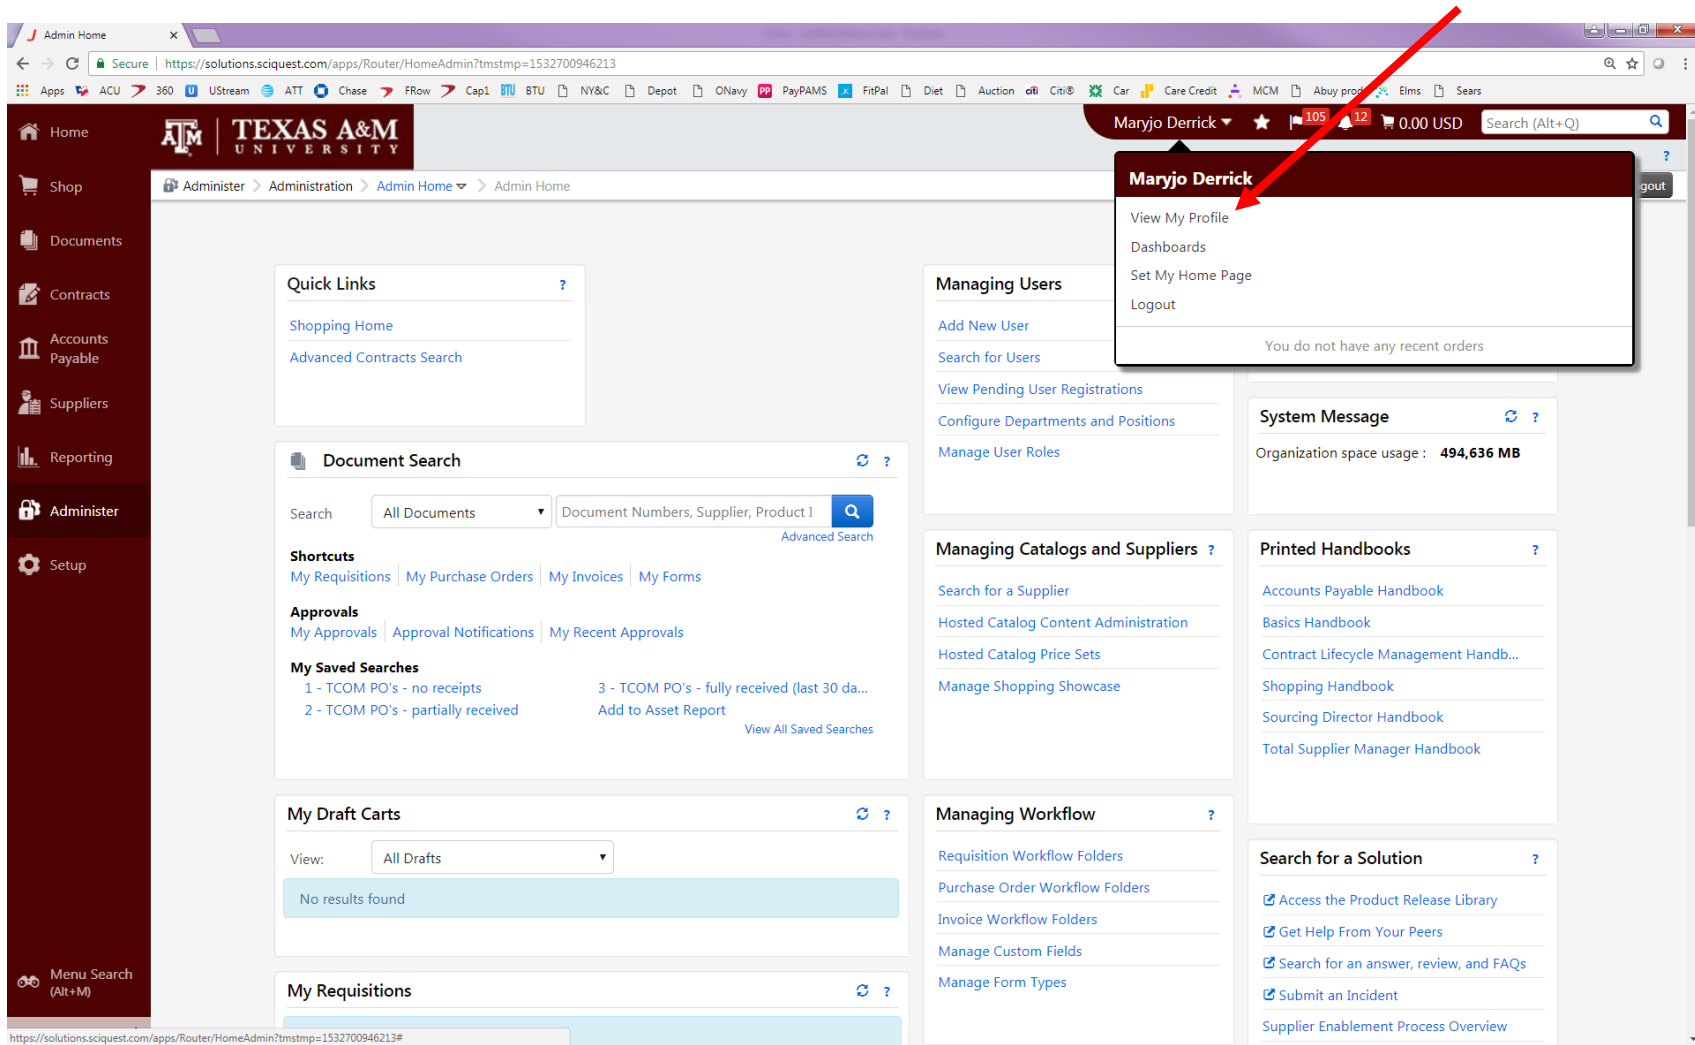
Admin Home ×

Secure | https://solutions.sciquest.com/apps/Router/HomeAdmin?tmstmp=1532700946213

Apps ACU 360 UStream ATT Chase FRow Cap1 BTU NY&C Depot ONavy PayPAMS FitPal Diet Auction Citi® Car Care Credit MCM Abuy prod Elms Sears

Home
Shop
Documents
Contracts
Accounts Payable
Suppliers
Reporting
Administer
Setup
Menu Search (Alt+M)

TEXAS A&M UNIVERSITY

Maryjo Derrick 105 12 0.00 USD Search (Alt+Q)

Administer > Administration > Admin Home > Admin Home

Maryjo Derrick
View My Profile
Dashboards
Set My Home Page
Logout
You do not have any recent orders

gout

Quick Links ?
Shopping Home
Advanced Contracts Search

Document Search
Search All Documents Document Numbers, Supplier, Product I
Advanced Search
Shortcuts
My Requisitions | My Purchase Orders | My Invoices | My Forms
Approvals
My Approvals | Approval Notifications | My Recent Approvals
My Saved Searches
1 - TCOM PO's - no receipts
2 - TCOM PO's - partially received
3 - TCOM PO's - fully received (last 30 da...
Add to Asset Report
View All Saved Searches

My Draft Carts ?
View: All Drafts
No results found

My Requisitions ?

Managing Users
Add New User
Search for Users
View Pending User Registrations
Configure Departments and Positions
Manage User Roles

Managing Catalogs and Suppliers ?
Search for a Supplier
Hosted Catalog Content Administration
Hosted Catalog Price Sets
Manage Shopping Showcase

Managing Workflow ?
Requisition Workflow Folders
Purchase Order Workflow Folders
Invoice Workflow Folders
Manage Custom Fields
Manage Form Types

System Message ?
Organization space usage : 494,636 MB

Printed Handbooks ?
Accounts Payable Handbook
Basics Handbook
Contract Lifecycle Management Handb...
Shopping Handbook
Sourcing Director Handbook
Total Supplier Manager Handbook

Search for a Solution ?
Access the Product Release Library
Get Help From Your Peers
Search for an answer, review, and FAQs
Submit an Incident
Supplier Enablement Process Overview

https://solutions.sciquest.com/apps/Router/HomeAdmin?tmstmp=1532700946213#